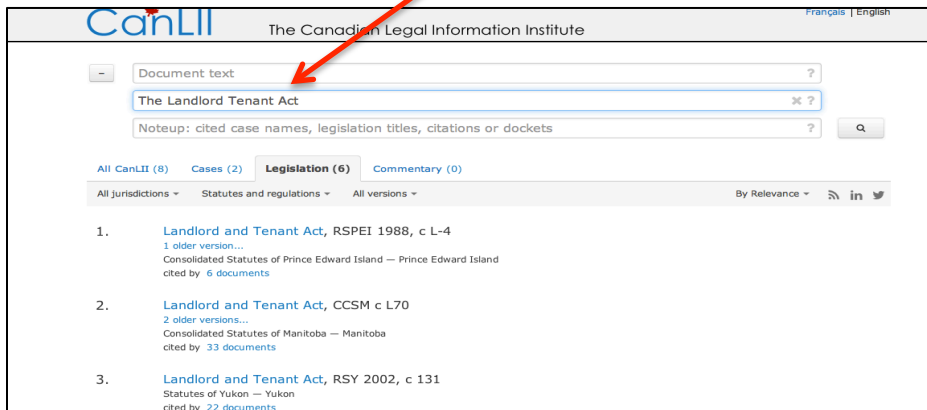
CanLII The Canadian Legal Information Institute

Français | English

–

Document text ?

The Landlord Tenant Act ✖ ?

Noteup: cited case names, legislation titles, citations or dockets ?

All CanLII (8) Cases (2) Legislation (6) Commentary (0)

All jurisdictions ▾ Statutes and regulations ▾ All versions ▾ By Relevance ▾

1. Landlord and Tenant Act, RSPEI 1988, c L-4
1 older version...
Consolidated Statutes of Prince Edward Island — Prince Edward Island
cited by 6 documents

2. Landlord and Tenant Act, CCSM c L70
2 older versions...
Consolidated Statutes of Manitoba — Manitoba
cited by 33 documents

3. Landlord and Tenant Act, RSY 2002, c 131
Statutes of Yukon — Yukon
cited by 22 documents